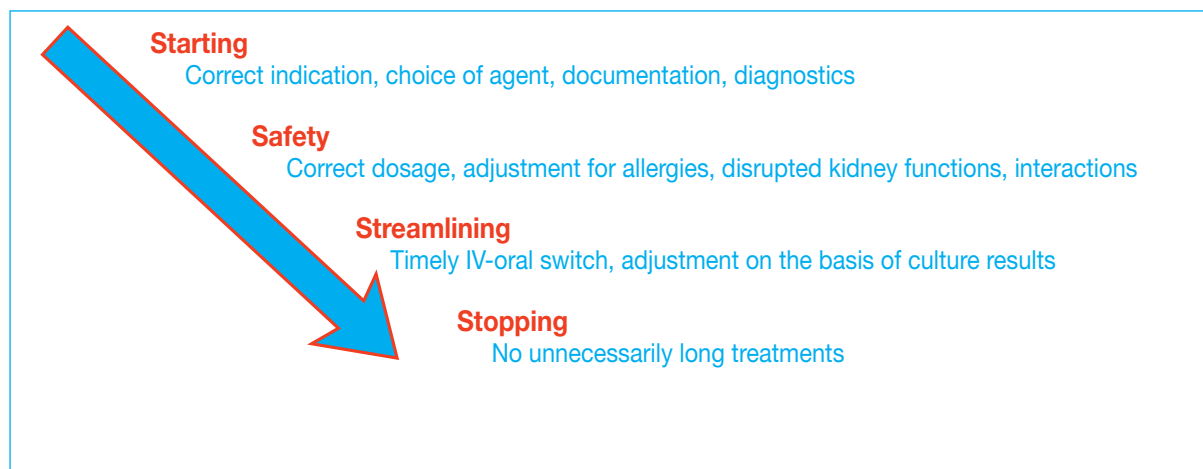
Starting
Correct indication, choice of agent, documentation, diagnostics

Safety
Correct dosage, adjustment for allergies, disrupted kidney functions, interactions

Streamlining
Timely IV-oral switch, adjustment on the basis of culture results

Stopping
No unnecessarily long treatments